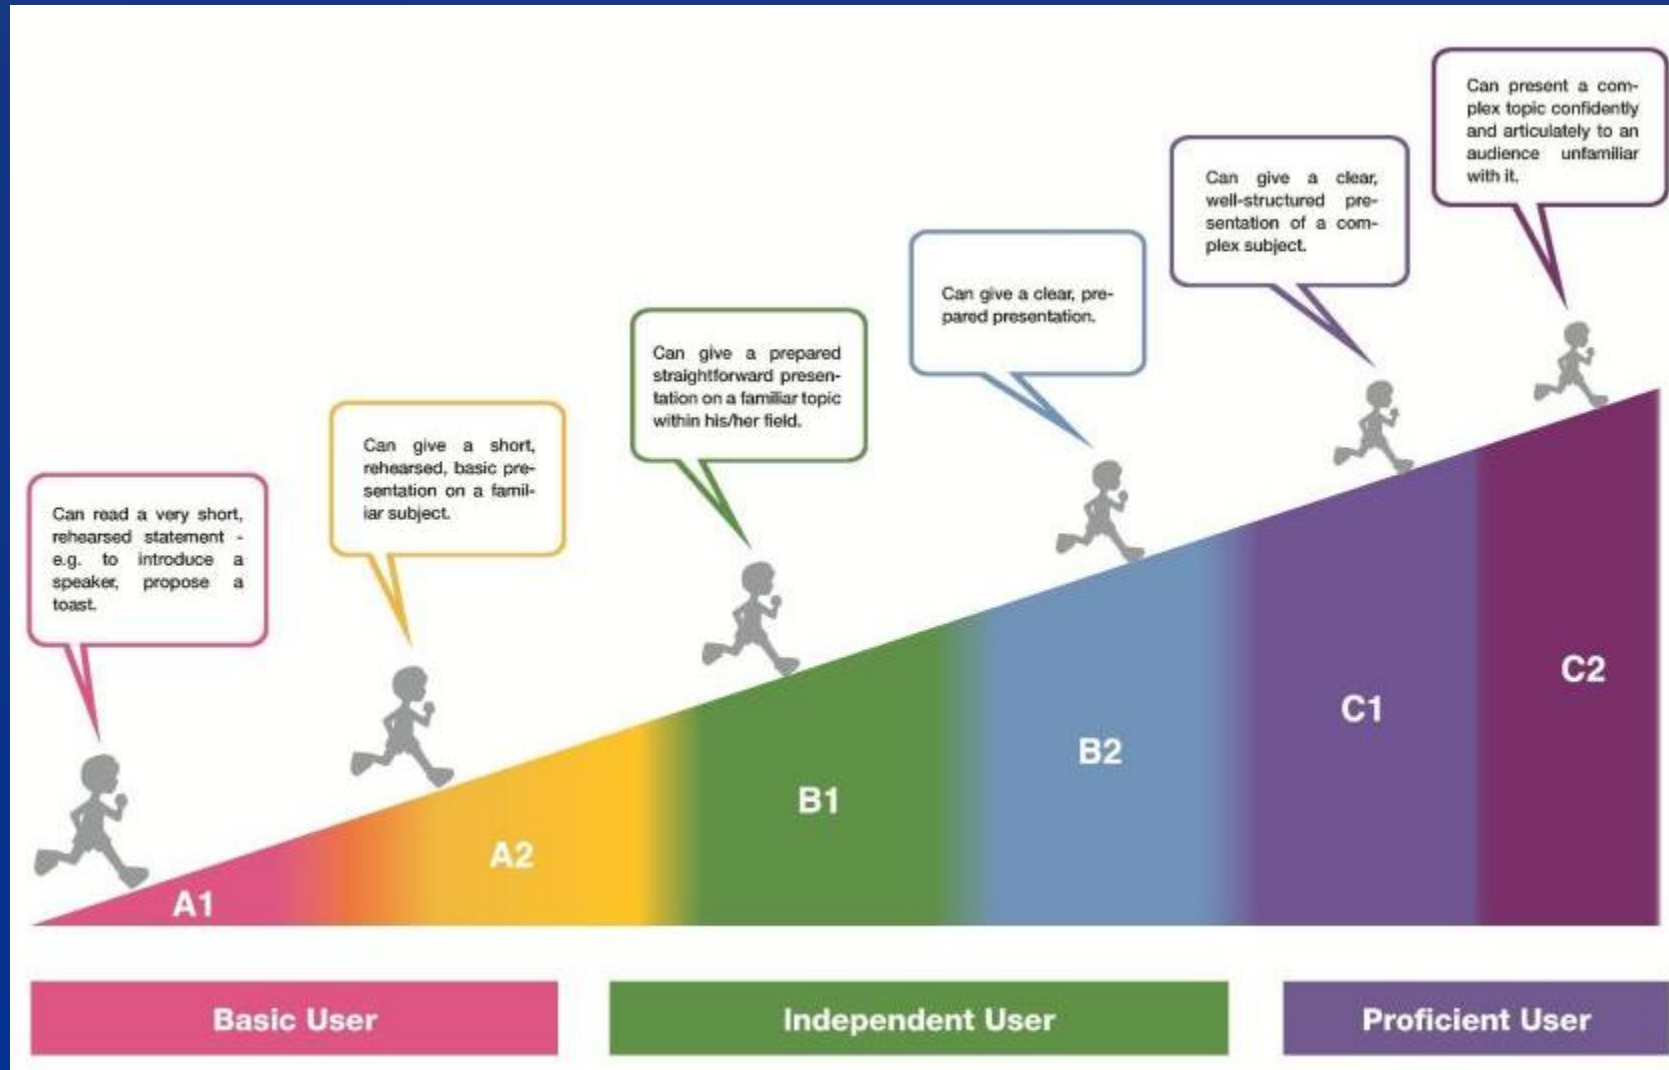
Can read a very short, rehearsed statement - e.g. to introduce a speaker, propose a toast.

Can give a short, rehearsed, basic presentation on a familiar subject.

Can give a prepared straightforward presentation on a familiar topic within his/her field.

Can give a clear, prepared presentation.

Can give a clear, well-structured presentation of a complex subject.

Can present a complex topic confidently and articulately to an audience unfamiliar with it.

A1

A2

B1

B2

C1

C2

Basic User

Independent User

Proficient User